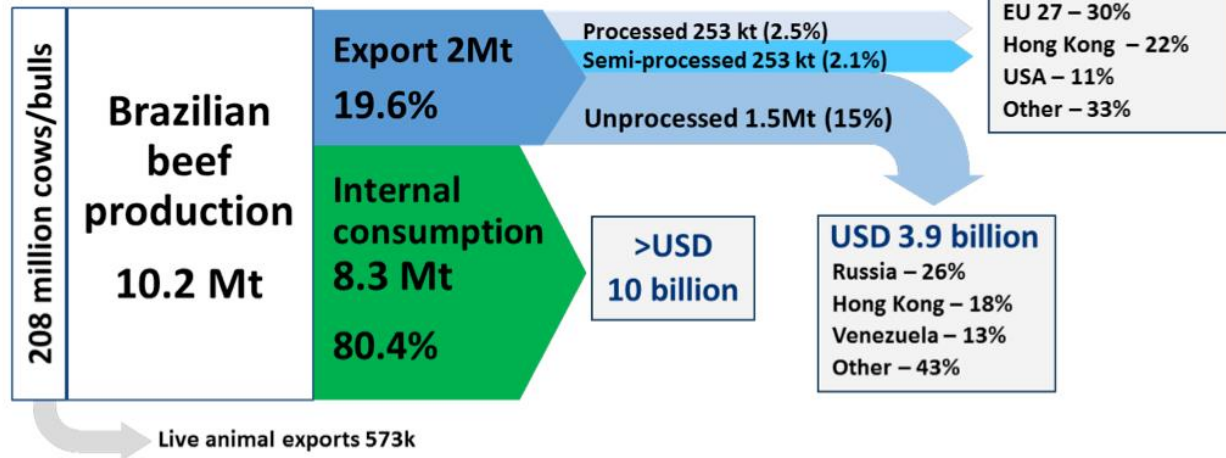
208 million cows/bulls

Brazilian beef production

10.2 Mt

Export 2Mt

19.6%

Processed 253 kt (2.5%)

Semi-processed 253 kt (2.1%)

Unprocessed 1.5Mt (15%)

EU 27 – 30%
Hong Kong – 22%
USA – 11%
Other – 33%

Internal consumption

8.3 Mt

80.4%

>USD
10 billion

USD 3.9 billion
Russia – 26%
Hong Kong – 18%
Venezuela – 13%
Other – 43%

Live animal exports 573k